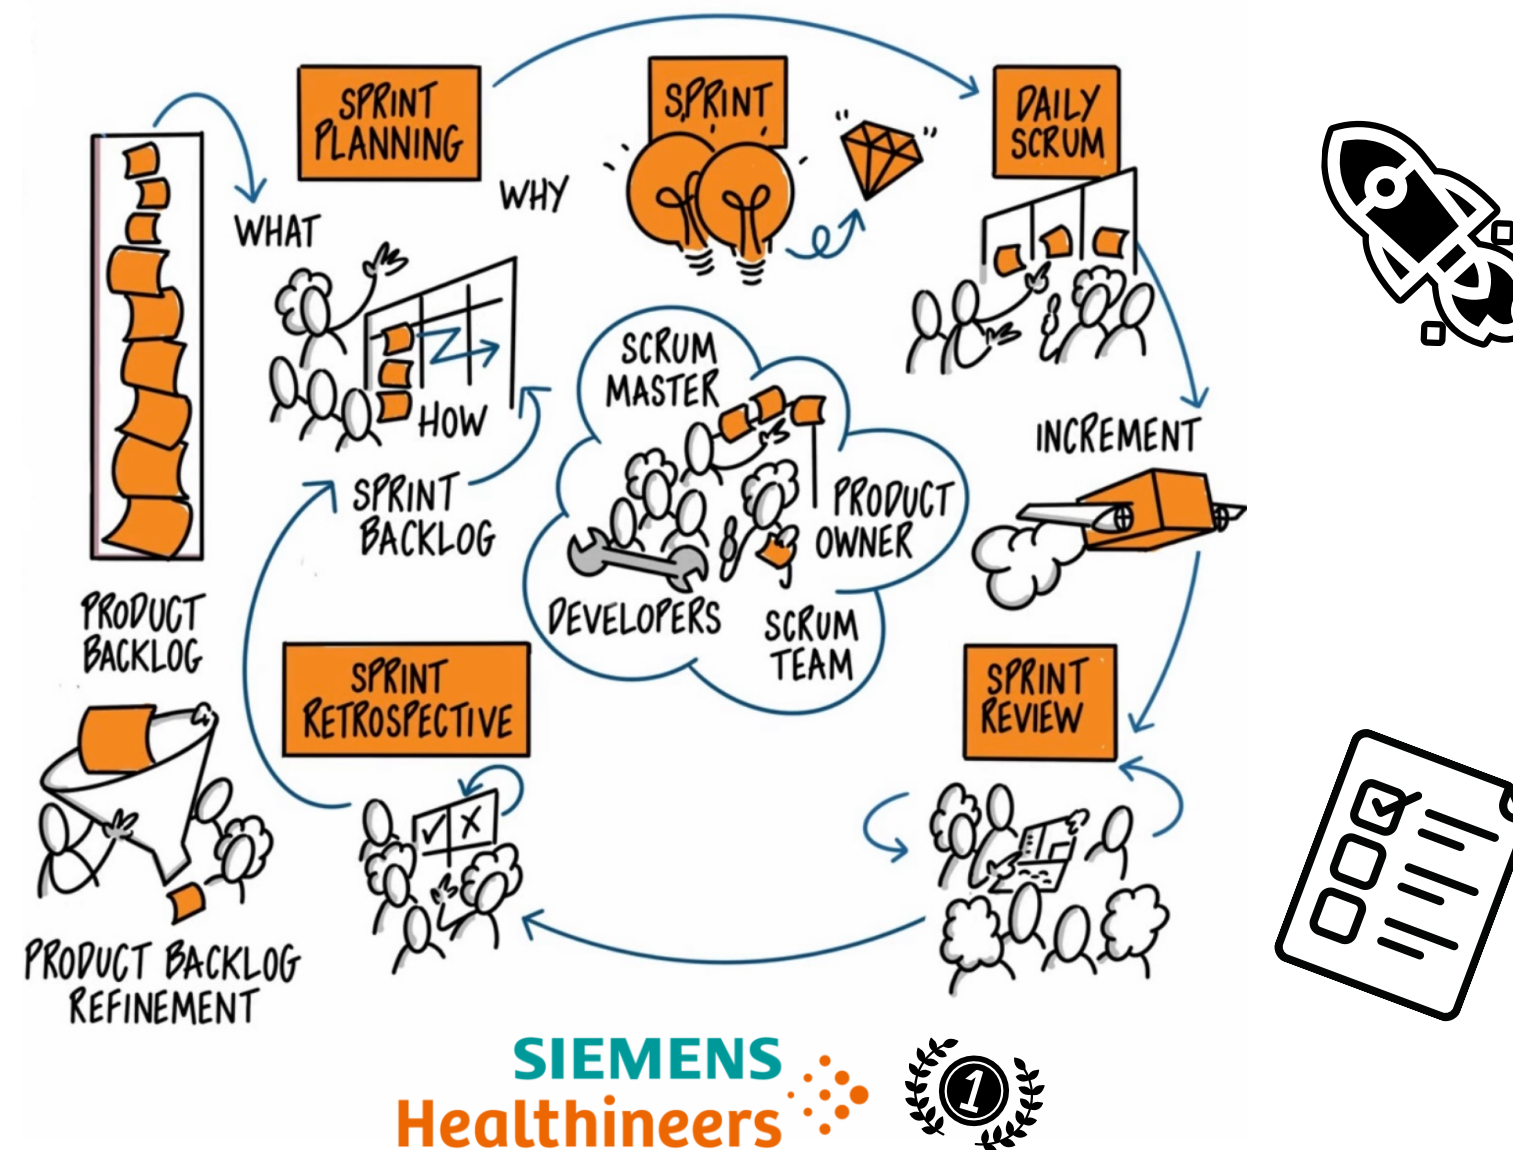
SPRINT PLANNING

SPRINT

DAILY SCRUM

WHAT

WHY

HOW

SPRINT BACKLOG

SCRUM MASTER

PRODUCT OWNER

DEVELOPERS

SCRUM TEAM

INCREMENT

PRODUCT BACKLOG

SPRINT RETROSPECTIVE

SPRINT REVIEW

PRODUCT BACKLOG REFINEMENT

SIEMENS Healthineers

1